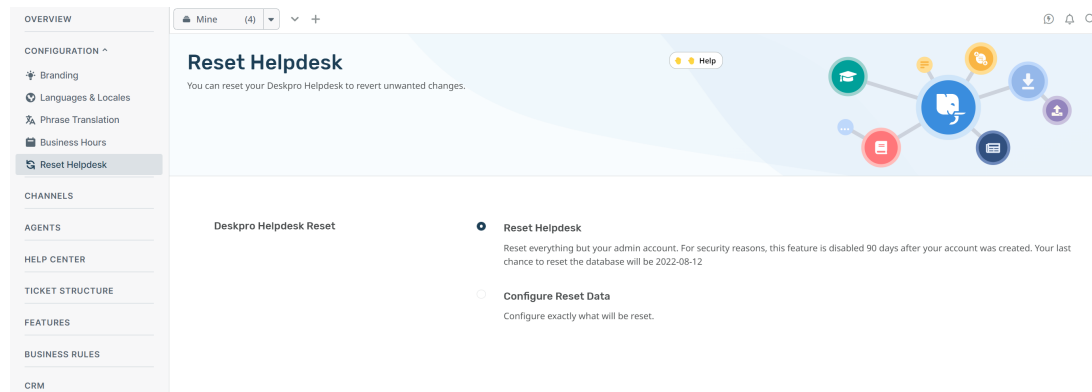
OVERVIEW

CONFIGURATION ^

Branding

Languages & Locales

Phrase Translation

Business Hours

Reset Helpdesk

CHANNELS

AGENTS

HELP CENTER

TICKET STRUCTURE

FEATURES

BUSINESS RULES

CRM

Mine (4)

Reset Helpdesk

You can reset your Deskpro Helpdesk to revert unwanted changes.

Help

Deskpro Helpdesk Reset

Reset Helpdesk

Reset everything but your admin account. For security reasons, this feature is disabled 90 days after your account was created. Your last chance to reset the database will be 2022-08-12

Configure Reset Data

Configure exactly what will be reset.